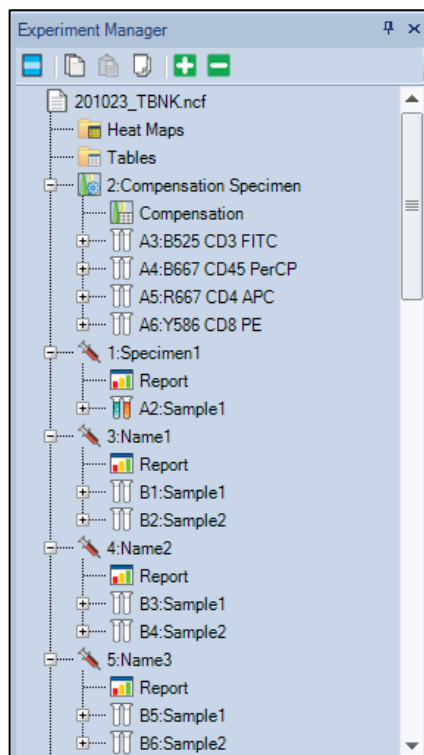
Experiment Manager

201023_TBNK.ncf
Heat Maps
Tables
2:Compensation Specimen
Compensation
A3:B525 CD3 FITC
A4:B667 CD45 PerCP
A5:R667 CD4 APC
A6:Y586 CD8 PE
1:Specimen1
Report
A2:Sample1
3:Name1
Report
B1:Sample1
B2:Sample2
4:Name2
Report
B3:Sample1
B4:Sample2
5:Name3
Report
B5:Sample1
B6:Sample2